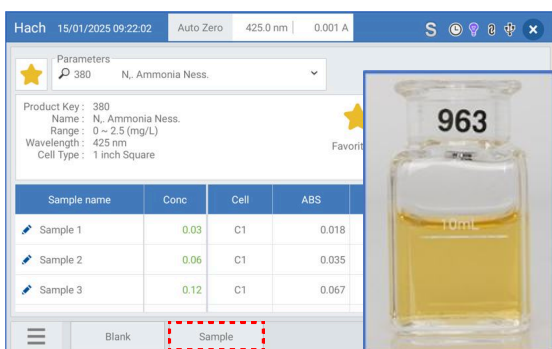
Hach 15/01/2025 09:22:02 Auto Zero 425.0 nm 0.001 A

S

Parameters
380 N,. Ammonia Ness.

Product Key : 380
Name : N,. Ammonia Ness.
Range : 0 ~ 2.5 (mg/L)
Wavelength : 425 nm
Cell Type : 1 inch Square

Favorit

| Sample name | Conc | Cell | ABS |
|---|---|---|---|
| Sample 1 | 0.03 | C1 | 0.018 |
| Sample 2 | 0.06 | C1 | 0.035 |
| Sample 3 | 0.12 | C1 | 0.067 |

Blank Sample

963

10mL